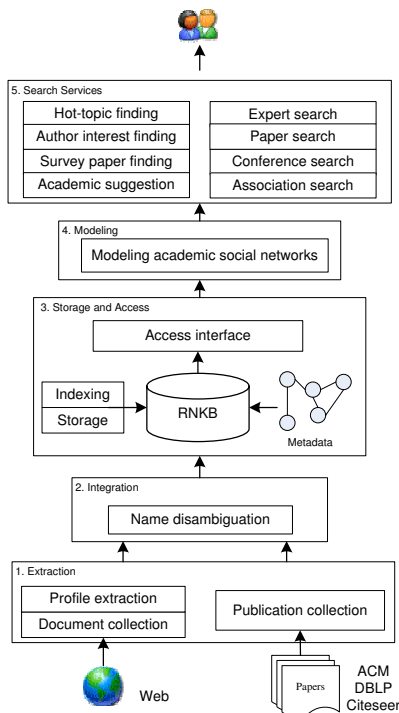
5. Search Services

Hot-topic finding

Author interest finding

Survey paper finding

Academic suggestion

Expert search

Paper search

Conference search

Association search

4. Modeling

Modeling academic social networks

3. Storage and Access

Access interface

Indexing

Storage

RNKB

Metadata

2. Integration

Name disambiguation

1. Extraction

Profile extraction

Document collection

Publication collection

Web

Papers

ACM
DBLP
Citeseer